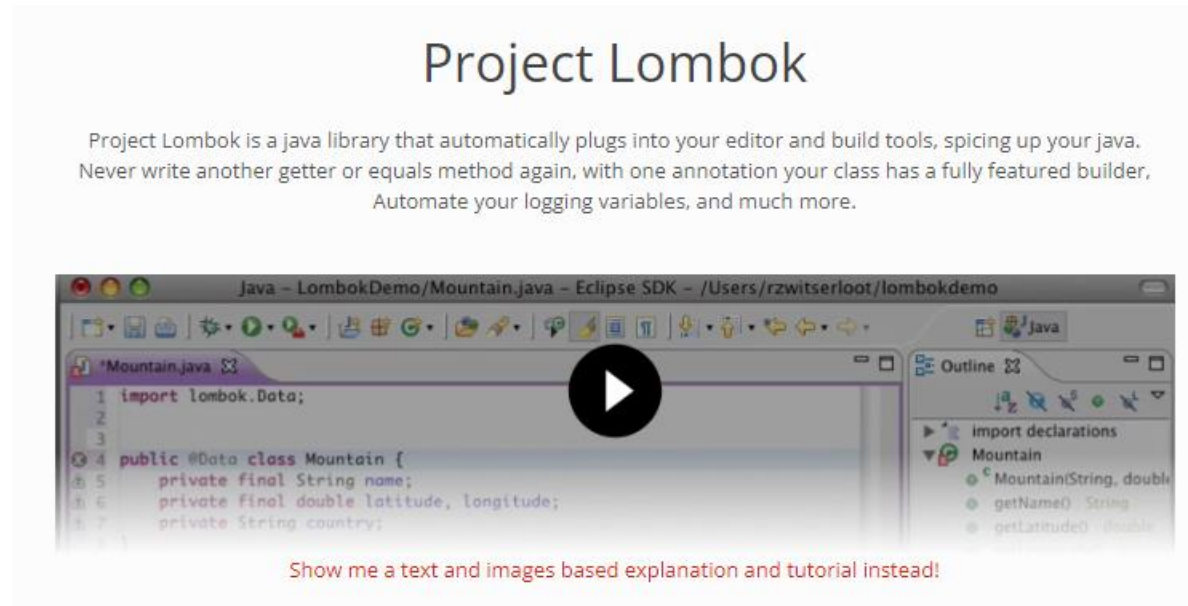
Project Lombok

Project Lombok is a java library that automatically plugs into your editor and build tools, spicing up your java. Never write another getter or equals method again, with one annotation your class has a fully featured builder, Automate your logging variables, and much more.

Java – LombokDemo/Mountain.java – Eclipse SDK – /Users/rzwitserloot/lombokdemo

Java

*Mountain.java

Outline

1 import lombok.Data;
2
3
4 public @Data class Mountain {
5 private final String name;
6 private final double latitude, longitude;
7 private String country;

import declarations
Mountain
Mountain(String, doubl
getName() : String
getLatitude() : double

Show me a text and images based explanation and tutorial instead!